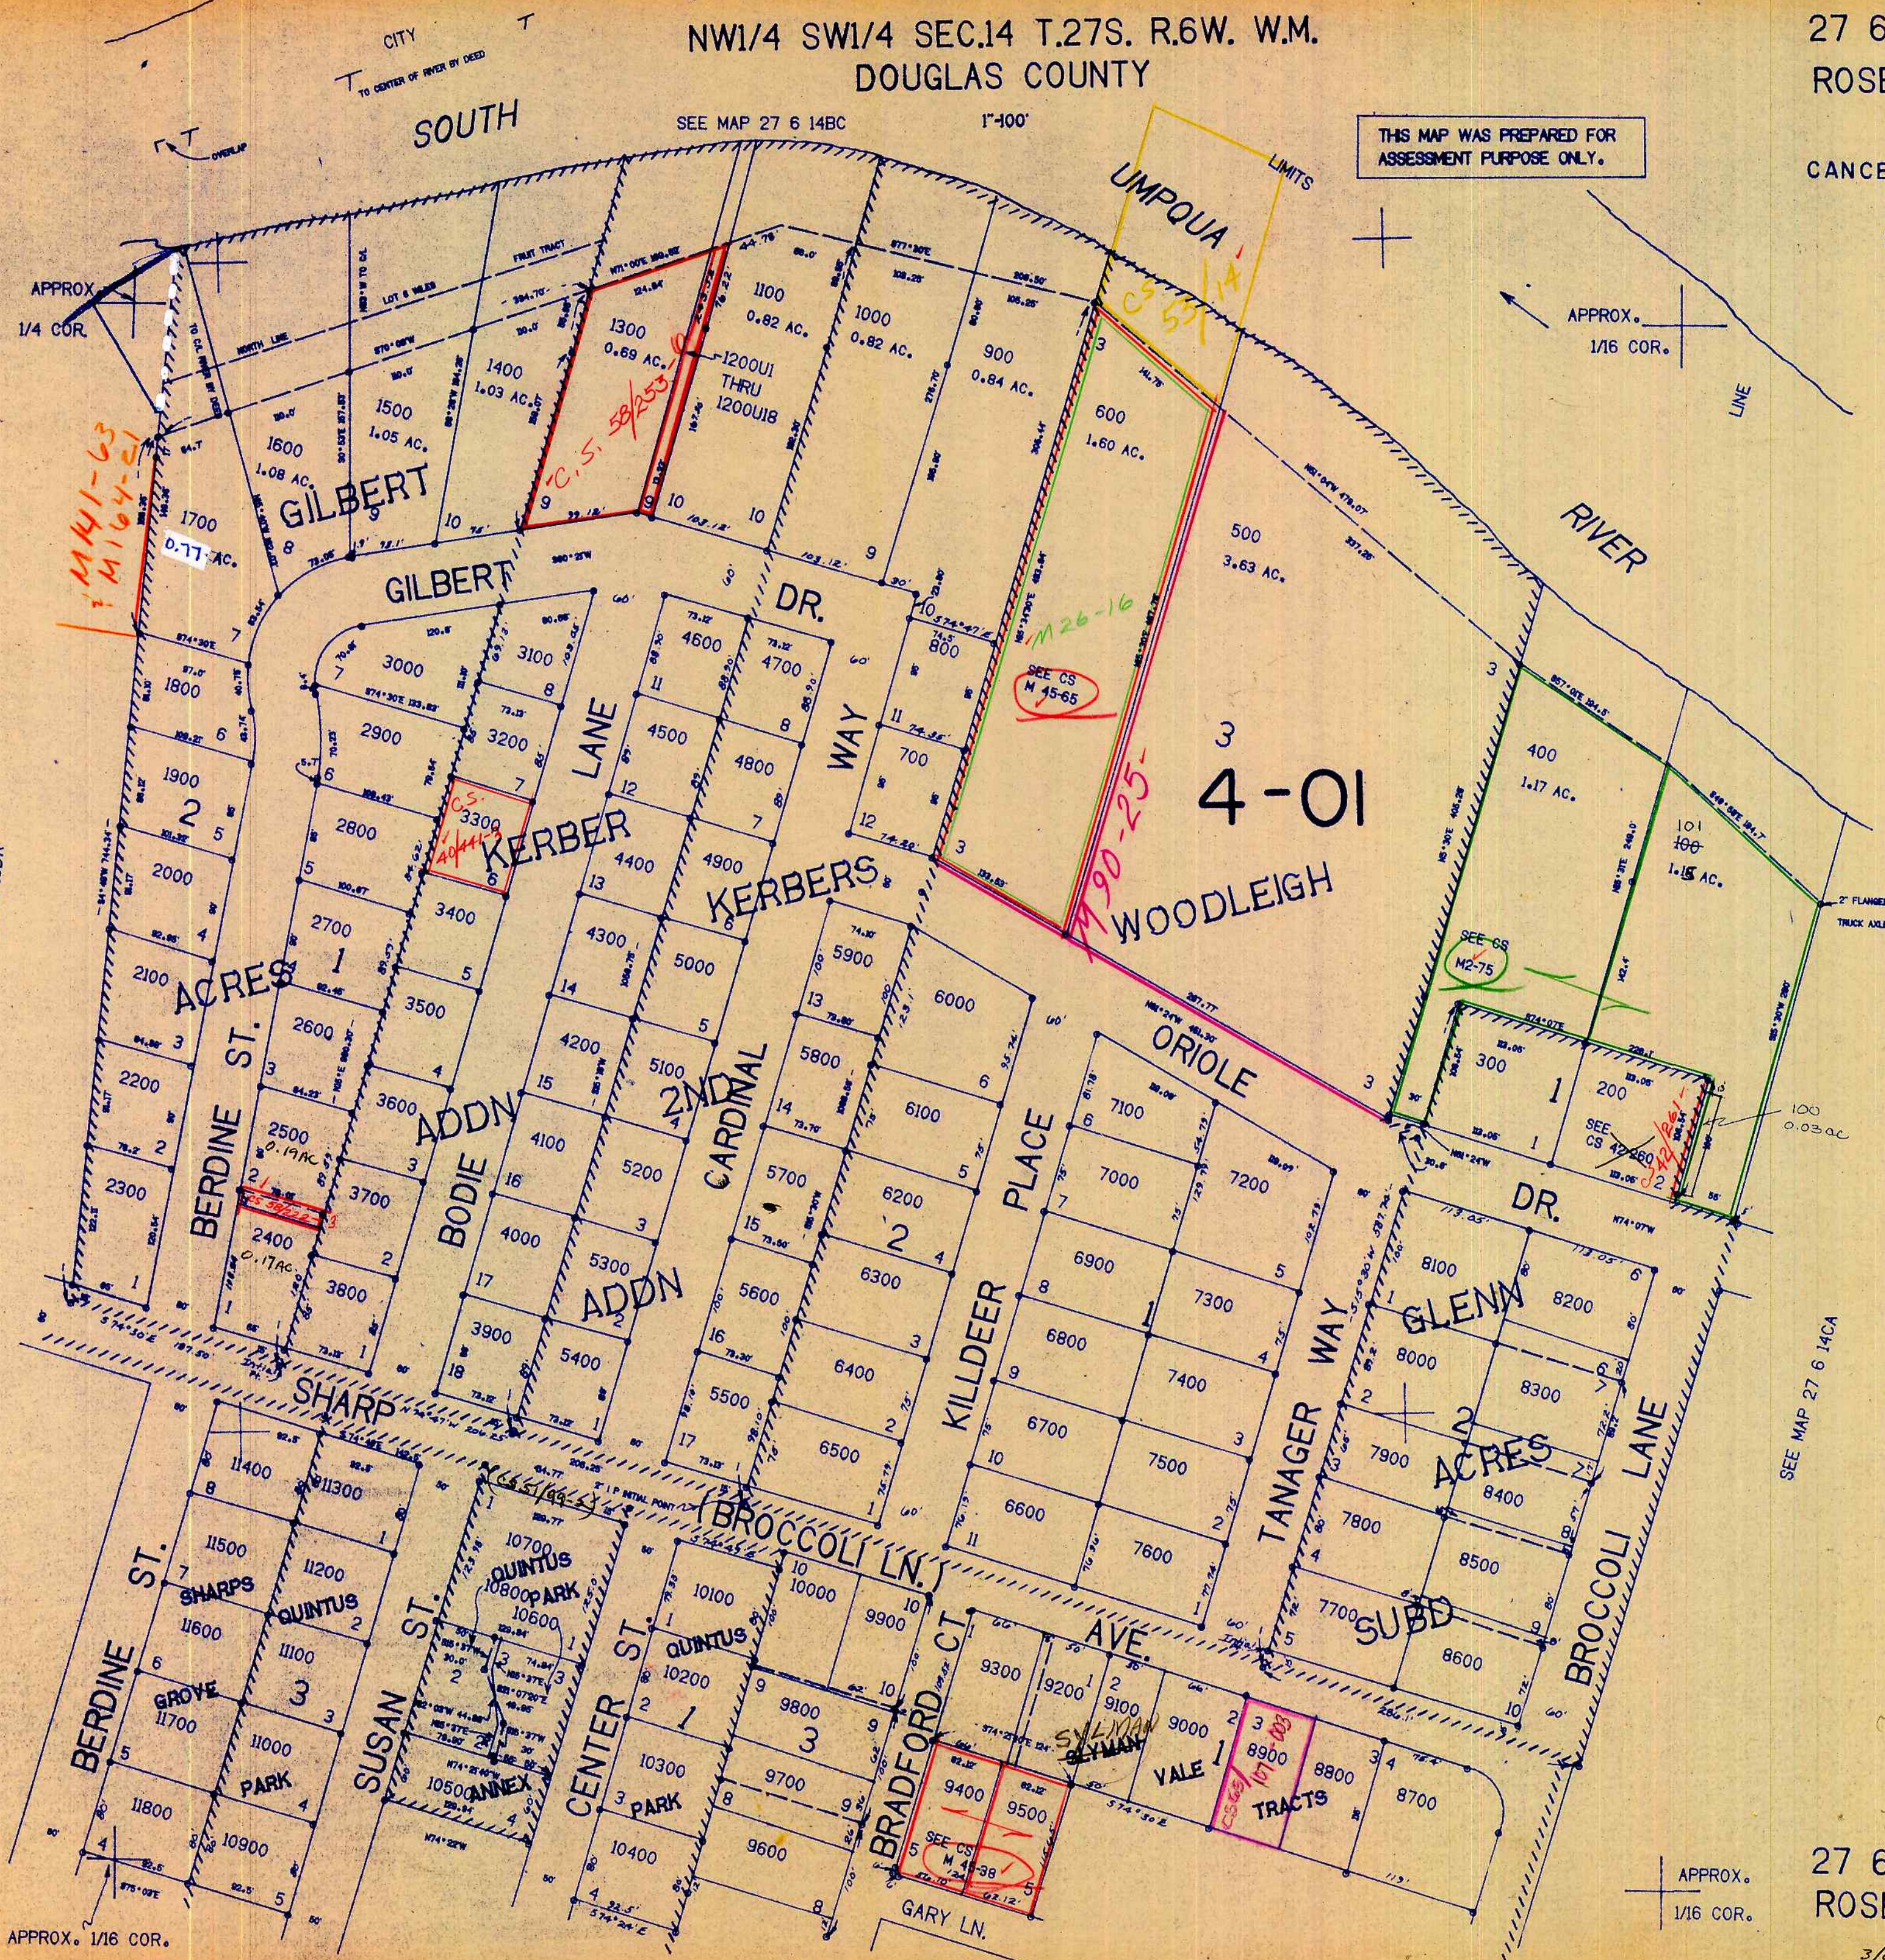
NW1/4 SW1/4 SEC.14 T.27S. R.6W. W.M.
DOUGLAS COUNTY

27 6
ROSE

SEE MAP 27 6 14BC 1"=100'

THIS MAP WAS PREPARED FOR ASSESSMENT PURPOSE ONLY.

CANCE

CITY
TO CENTER OF RIVER BY DEED
SOUTH
UMPQUA
LIMITS
RIVER
LINE

APPROX. 1/4 COR.
APPROX. 1/16 COR.

1300 0.69 AC.
1200U1 THRU 1200U18
1100 0.82 AC.
1000 0.82 AC.
900 0.84 AC.
600 1.60 AC.
500 3.63 AC.
1400 1.03 AC.
1500 1.05 AC.
1600 1.08 AC.
1700 0.77 AC.
C.S. 58/253
C.S. 55/14
M141-63
M164-21
GILBERT
GILBERT
DR.
WAY
M26-16
SEE CS M45-65
M90-25
4-01
WOODLEIGH
400 1.17 AC.
101 100 1.15 AC.
SEE CS M2-75
300
200
SEE CS 42/260
100 0.03 ac
3000
3100
4600
4700
800
1800
2900
3200
4500
4800
700
1900
2800
3300
C.S. 40/44
KERBER
LANE
KERBERS
4400
4900
2000
2700
3400
4300
5000
5900
6000
2100
ACRES
2600
3500
4200
5100
5800
2ND
CARDINAL
ORIOLE
2200
3600
ADDN
4100
5200
5700
6100
7100
2300
BERDINE
ST.
2500 0.19 AC
2400 0.17 AC
3700
BODIE
4000
5300
6200
PLACE
7000
7200
3800
3900
ADDN
5600
6300
6900
7300
DR.
8100
GLENN
8200
5400
6400
KILLDEER
6800
7400
8000
8300
5500
6500
6700
7500
TANAGER WAY
7900
ACRES
8400
BROCCOLI LANE
SEE MAP 27 6 14CA
SHARP
11400
11300
BROCCOLI LN.
6600
7600
7800
8500
11500
11200
10700
QUINTUS PARK
10800
10600
10100
10000
9900
AVE.
7700
SUBD
8600
BERDINE ST.
SHARPS QUINTUS
11600
11100
SUSAN ST.
CENTER ST.
QUINTUS
10200
9800
9300
9200
9100
9000
GROVE
11700
11000
PARK
3
10500 ANNEX
10300
PARK
9700
BRADFORD CT
9400
9500
SEE CS M 38
SYLMAN
VALE
8900
CS 57/103
8800
TRACTS
8700
11800
10900
10400
9600
GARY LN.
APPROX. 1/16 COR.
APPROX. 1/16 COR.

27 6
ROSE